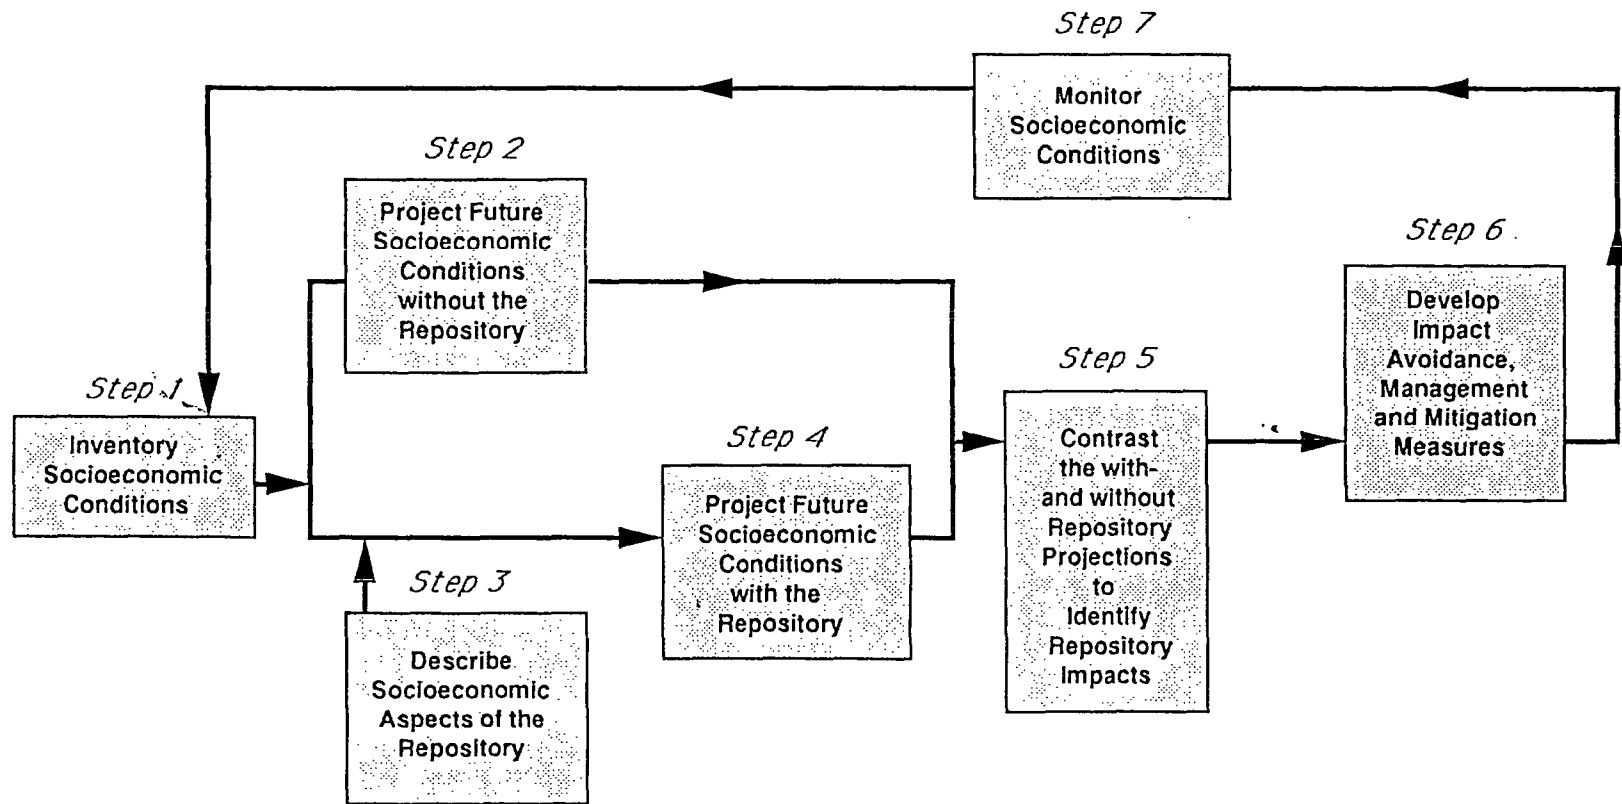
Step 1
Inventory Socioeconomic Conditions

Step 2
Project Future Socioeconomic Conditions without the Repository

Step 3
Describe Socioeconomic Aspects of the Repository

Step 4
Project Future Socioeconomic Conditions with the Repository

Step 5
Contrast the with- and without Repository Projections to Identify Repository Impacts

Step 6
Develop Impact Avoidance, Management and Mitigation Measures

Step 7
Monitor Socioeconomic Conditions